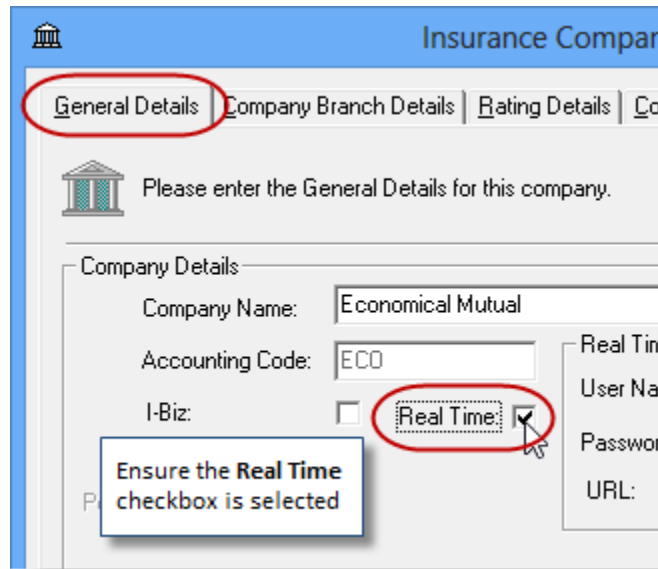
Insurance Compar

General Details | Company Branch Details | Rating Details | Co

Please enter the General Details for this company.

Company Details

Company Name: Economical Mutual

Accounting Code: ECO

I-Biz:

Real Time:

Real Tim

User Na

Passwor

URL:

Pe

Ensure the **Real Time** checkbox is selected